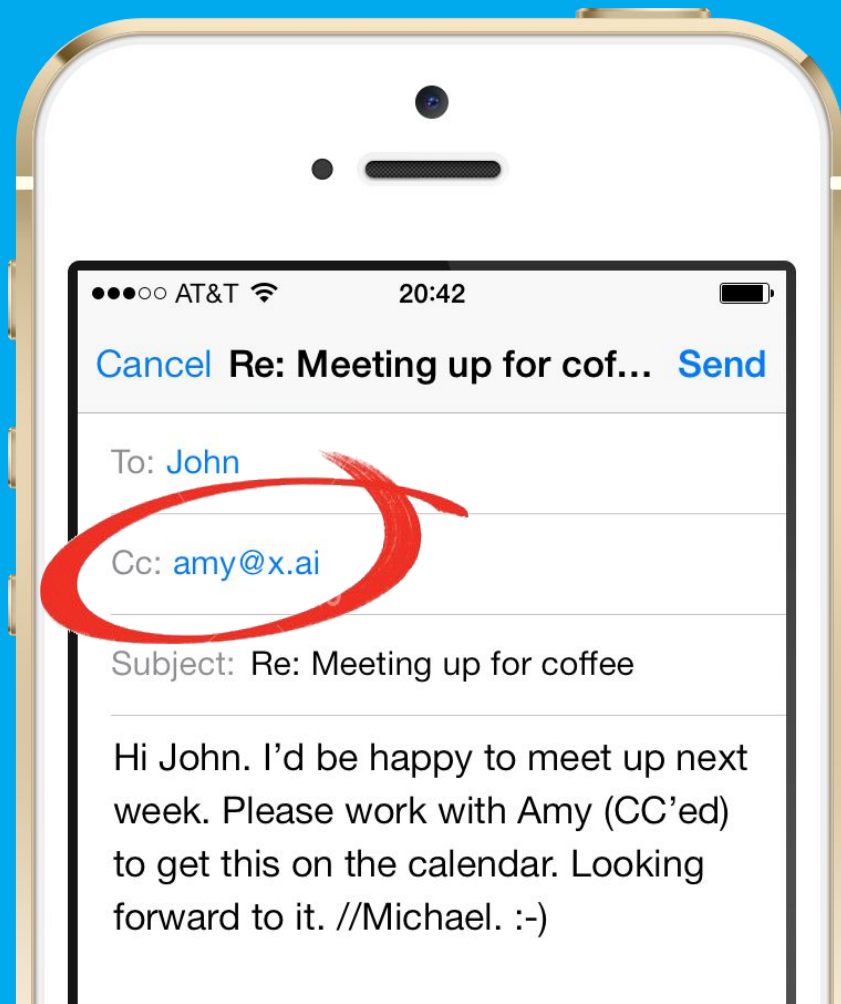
●●●○○ AT&T 20:42

Cancel Re: Meeting up for cof... Send

To: John

Cc: amy@x.ai

Subject: Re: Meeting up for coffee

Hi John. I'd be happy to meet up next week. Please work with Amy (CC'ed) to get this on the calendar. Looking forward to it. //Michael. :-)